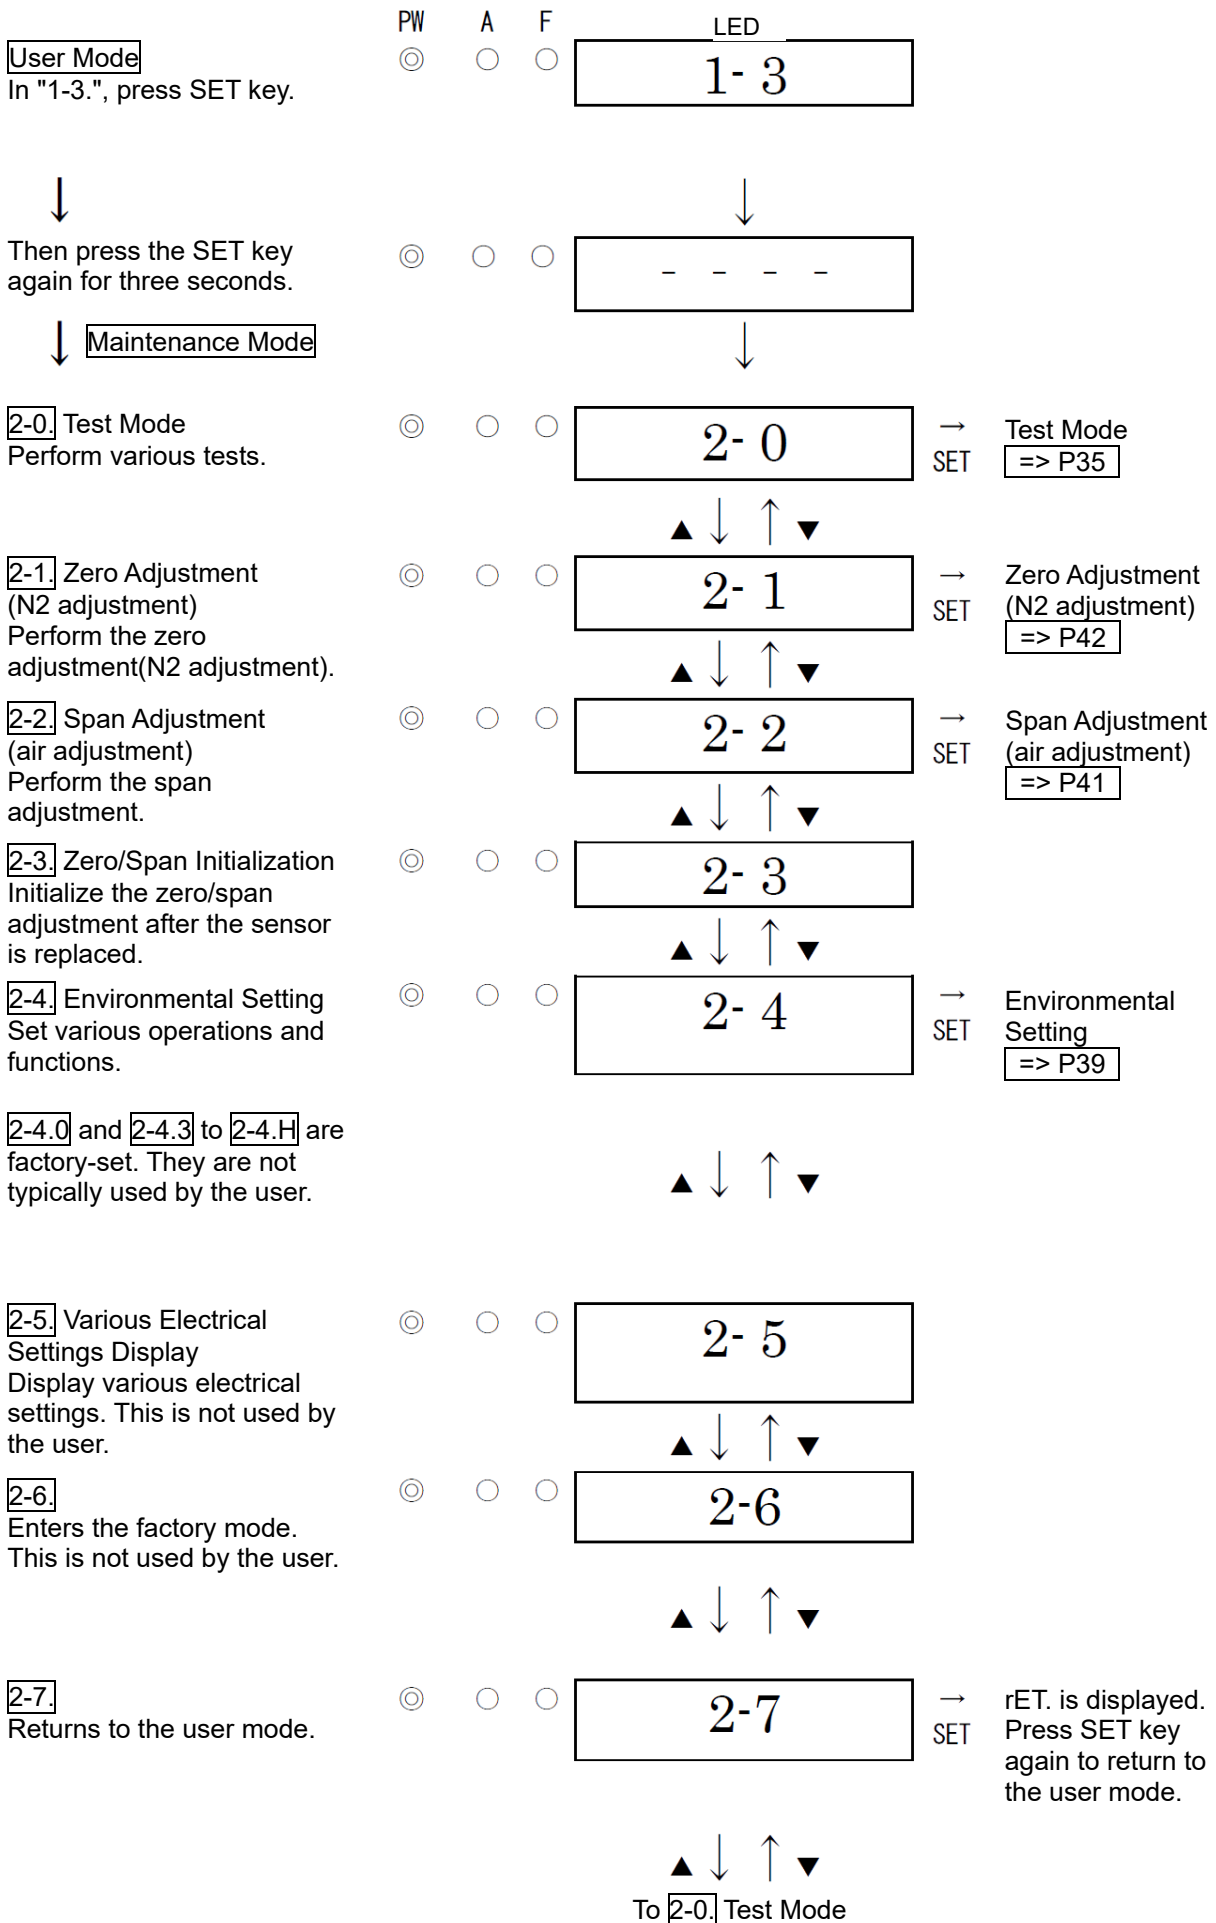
PW A F LED

User Mode
In "1-3.", press SET key.

1- 3

Then press the SET key again for three seconds.

- - - -

Maintenance Mode

2-0. Test Mode
Perform various tests.

2- 0

SET Test Mode => P35

2-1. Zero Adjustment (N2 adjustment)
Perform the zero adjustment(N2 adjustment).

2- 1

SET Zero Adjustment (N2 adjustment) => P42

2-2. Span Adjustment (air adjustment)
Perform the span adjustment.

2- 2

SET Span Adjustment (air adjustment) => P41

2-3. Zero/Span Initialization
Initialize the zero/span adjustment after the sensor is replaced.

2- 3

2-4. Environmental Setting
Set various operations and functions.

2- 4

SET Environmental Setting => P39

2-4.0 and 2-4.3 to 2-4.H are factory-set. They are not typically used by the user.

2-5. Various Electrical Settings Display
Display various electrical settings. This is not used by the user.

2- 5

2-6.
Enters the factory mode.
This is not used by the user.

2-6

2-7.
Returns to the user mode.

2-7

SET rET. is displayed. Press SET key again to return to the user mode.

To 2-0. Test Mode